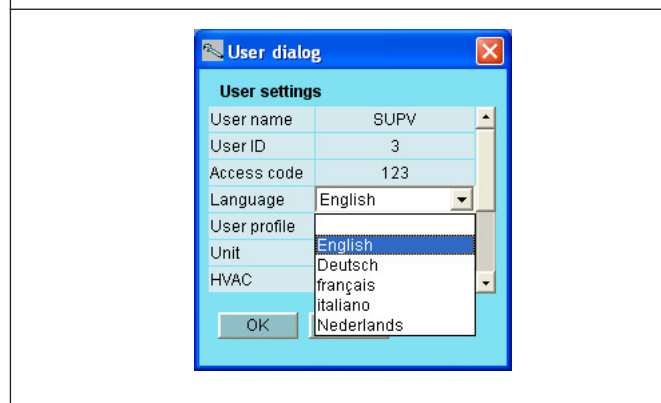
User dialog

User settings

| User name | SUPV |
|---|---|
| User ID | 3 |
| Access code | 123 |
| Language | English |
| User profile | |
| Unit | |
| HVAC | |

English
Deutsch
français
italiano
Nederlands

OK